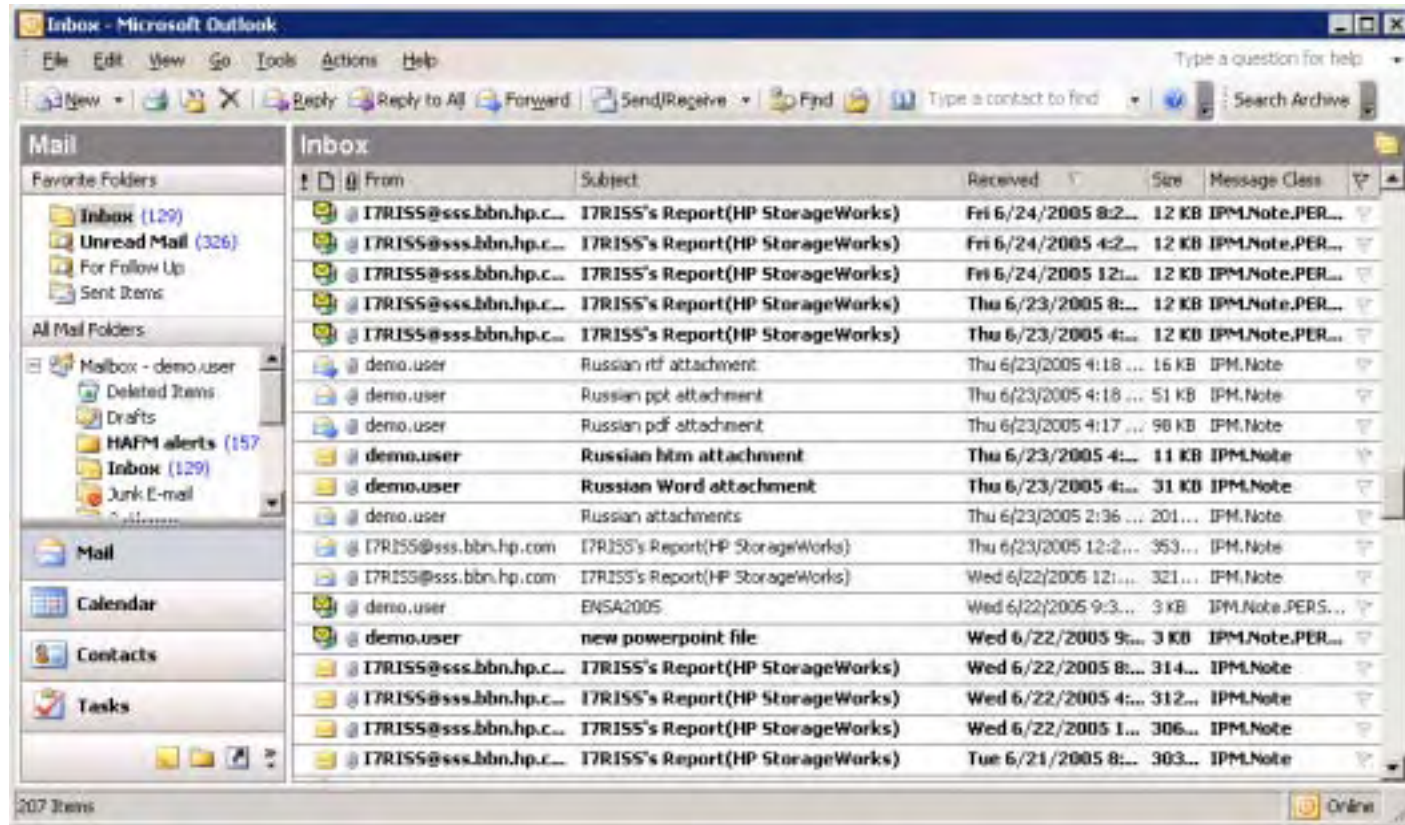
Inbox - Microsoft Outlook

File Edit View Go Tools Actions Help

Type a question for help

New Reply Reply to All Forward Send/Receive Find Type a contact to find Search Archive

Mail

Favorite Folders

Inbox (129)
Unread Mail (326)
For Follow Up
Sent Items

All Mail Folders

Mailbox - demo.user
Deleted Items
Drafts
HAFM alerts (157
Inbox (129)
Junk E-mail

Mail
Calendar
Contacts
Tasks

Inbox

| From | Subject | Received | Size | Message Class |
|---|---|---|---|---|
| I7RISS@sss.bbn.hp.c... | I7RISS's Report(HP StorageWorks) | Fri 6/24/2005 8:2... | 12 KB | IPM.Note.PER... |
| I7RISS@sss.bbn.hp.c... | I7RISS's Report(HP StorageWorks) | Fri 6/24/2005 4:2... | 12 KB | IPM.Note.PER... |
| I7RISS@sss.bbn.hp.c... | I7RISS's Report(HP StorageWorks) | Fri 6/24/2005 12:... | 12 KB | IPM.Note.PER... |
| I7RISS@sss.bbn.hp.c... | I7RISS's Report(HP StorageWorks) | Thu 6/23/2005 8:... | 12 KB | IPM.Note.PER... |
| I7RISS@sss.bbn.hp.c... | I7RISS's Report(HP StorageWorks) | Thu 6/23/2005 4:... | 12 KB | IPM.Note.PER... |
| demo.user | Russian rtf attachment | Thu 6/23/2005 4:18 ... | 16 KB | IPM.Note |
| demo.user | Russian ppt attachment | Thu 6/23/2005 4:18 ... | 51 KB | IPM.Note |
| demo.user | Russian pdf attachment | Thu 6/23/2005 4:17 ... | 98 KB | IPM.Note |
| demo.user | Russian htm attachment | Thu 6/23/2005 4:... | 11 KB | IPM.Note |
| demo.user | Russian Word attachment | Thu 6/23/2005 4:... | 31 KB | IPM.Note |
| demo.user | Russian attachments | Thu 6/23/2005 2:36 ... | 201... | IPM.Note |
| I7RISS@sss.bbn.hp.com | I7RISS's Report(HP StorageWorks) | Thu 6/23/2005 12:2... | 353... | IPM.Note |
| I7RISS@sss.bbn.hp.com | I7RISS's Report(HP StorageWorks) | Wed 6/22/2005 12:... | 321... | IPM.Note |
| demo.user | ENSA2005 | Wed 6/22/2005 9:3... | 3 KB | IPM.Note.PERS... |
| demo.user | new powerpoint file | Wed 6/22/2005 9:... | 3 KB | IPM.Note.PER... |
| I7RISS@sss.bbn.hp.c... | I7RISS's Report(HP StorageWorks) | Wed 6/22/2005 8:... | 314... | IPM.Note |
| I7RISS@sss.bbn.hp.c... | I7RISS's Report(HP StorageWorks) | Wed 6/22/2005 4:... | 312... | IPM.Note |
| I7RISS@sss.bbn.hp.c... | I7RISS's Report(HP StorageWorks) | Wed 6/22/2005 1... | 306... | IPM.Note |
| I7RISS@sss.bbn.hp.c... | I7RISS's Report(HP StorageWorks) | Tue 6/21/2005 8:... | 303... | IPM.Note |

207 Items

Online